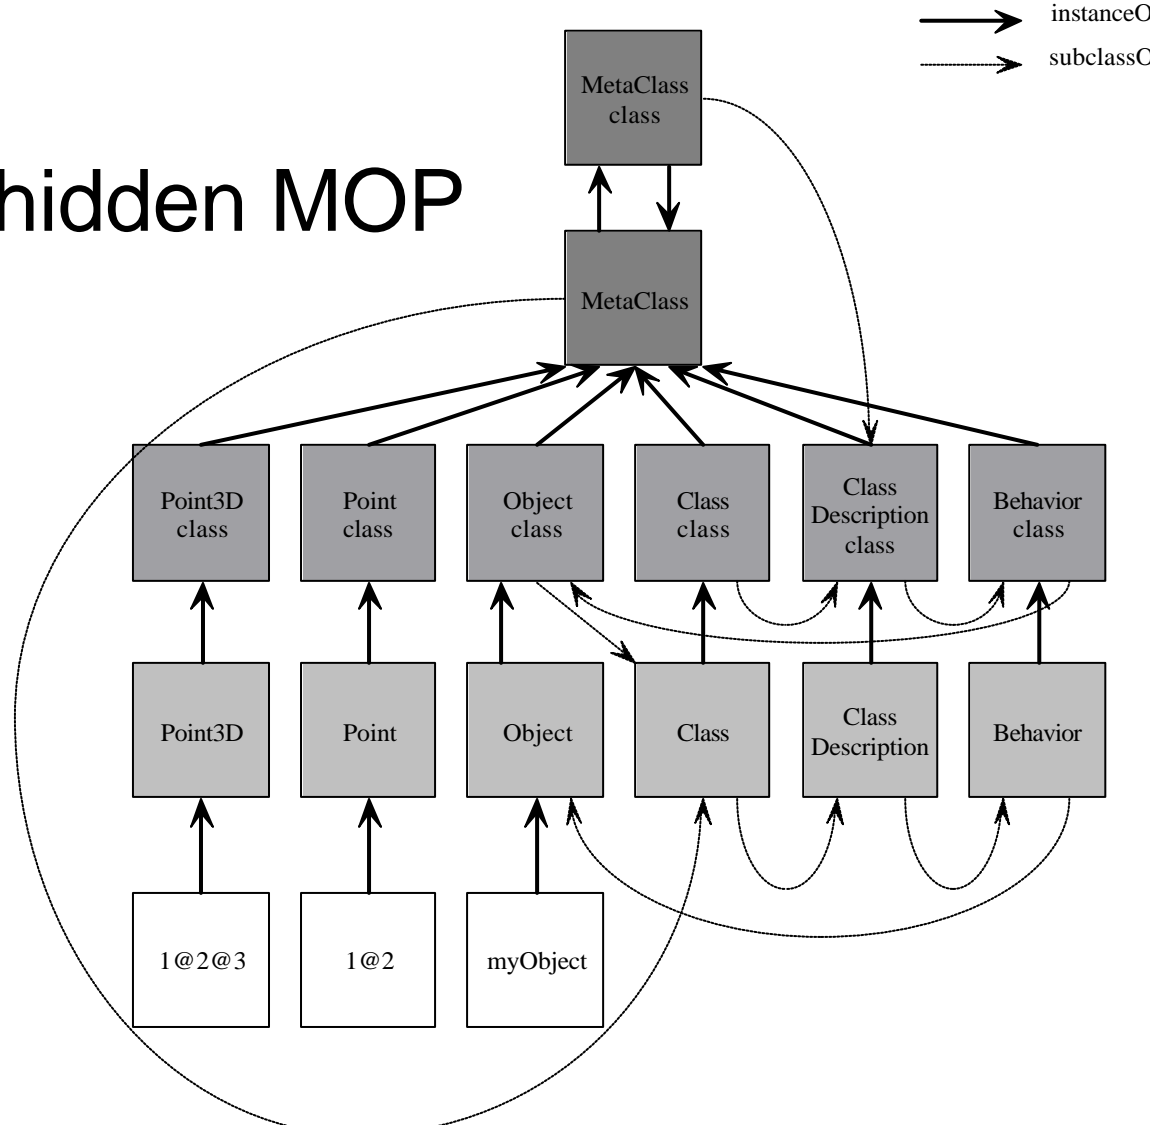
instanceO
subclassC

hidden MOP

MetaClass class

MetaClass

Point3D class

Point class

Object class

Class class

Class Description class

Behavior class

Point3D

Point

Object

Class

Class Description

Behavior

1@2@3

1@2

myObject